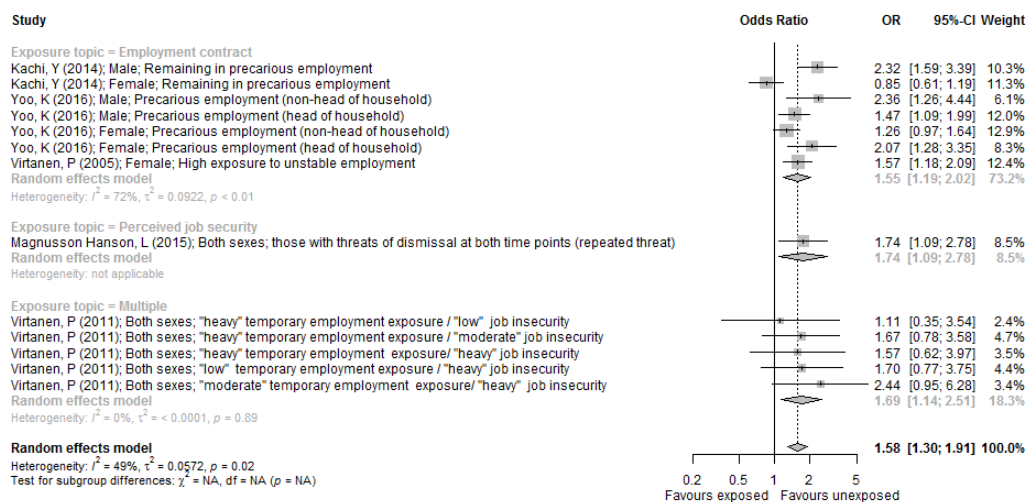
| Study | Odds Ratio | OR | 95%-CI | Weight |
|---|---|---|---|---|
| **Exposure topic = Employment contract** | | | | |
| Kachi, Y (2014); Male; Remaining in precarious employment | | 2.32 | [1.59; 3.39] | 10.3% |
| Kachi, Y (2014); Female; Remaining in precarious employment | | 0.85 | [0.61; 1.19] | 11.3% |
| Yoo, K (2016); Male; Precarious employment (non-head of household) | | 2.36 | [1.26; 4.44] | 6.1% |
| Yoo, K (2016); Male; Precarious employment (head of household) | | 1.47 | [1.09; 1.99] | 12.0% |
| Yoo, K (2016); Female; Precarious employment (non-head of household) | | 1.26 | [0.97; 1.64] | 12.9% |
| Yoo, K (2016); Female; Precarious employment (head of household) | | 2.07 | [1.28; 3.35] | 8.3% |
| Virtanen, P (2005); Female; High exposure to unstable employment | | 1.57 | [1.18; 2.09] | 12.4% |
| **Random effects model** | | 1.55 | [1.19; 2.02] | 73.2% |
| Heterogeneity: $I^2$ = 72%, $\tau^2$ = 0.0922, $p$ < 0.01 | | | | |
| **Exposure topic = Perceived job security** | | | | |
| Magnusson Hanson, L (2015); Both sexes; those with threats of dismissal at both time points (repeated threat) | | 1.74 | [1.09; 2.78] | 8.5% |
| **Random effects model** | | 1.74 | [1.09; 2.78] | 8.5% |
| Heterogeneity: not applicable | | | | |
| **Exposure topic = Multiple** | | | | |
| Virtanen, P (2011); Both sexes; "heavy" temporary employment exposure / "low" job insecurity | | 1.11 | [0.35; 3.54] | 2.4% |
| Virtanen, P (2011); Both sexes; "heavy" temporary employment exposure / "moderate" job insecurity | | 1.67 | [0.78; 3.58] | 4.7% |
| Virtanen, P (2011); Both sexes; "heavy" temporary employment exposure/ "heavy" job insecurity | | 1.57 | [0.62; 3.97] | 3.5% |
| Virtanen, P (2011); Both sexes; "low" temporary employment exposure / "heavy" job insecurity | | 1.70 | [0.77; 3.75] | 4.4% |
| Virtanen, P (2011); Both sexes; "moderate" temporary employment exposure/ "heavy" job insecurity | | 2.44 | [0.95; 6.28] | 3.4% |
| **Random effects model** | | 1.69 | [1.14; 2.51] | 18.3% |
| Heterogeneity: $I^2$ = 0%, $\tau^2$ = < 0.0001, p = 0.89 | | | | |
| **Random effects model** | | **1.58** | **[1.30; 1.91]** | **100.0%** |
| Heterogeneity: $I^2$ = 49%, $\tau^2$ = 0.0572, $p$ = 0.02 | | | | |
| Test for subgroup differences: $\chi^2$ = NA, df = NA ($p$ = NA) | | | | |

0.2 0.5 1 2 5
Favours exposed Favours unexposed